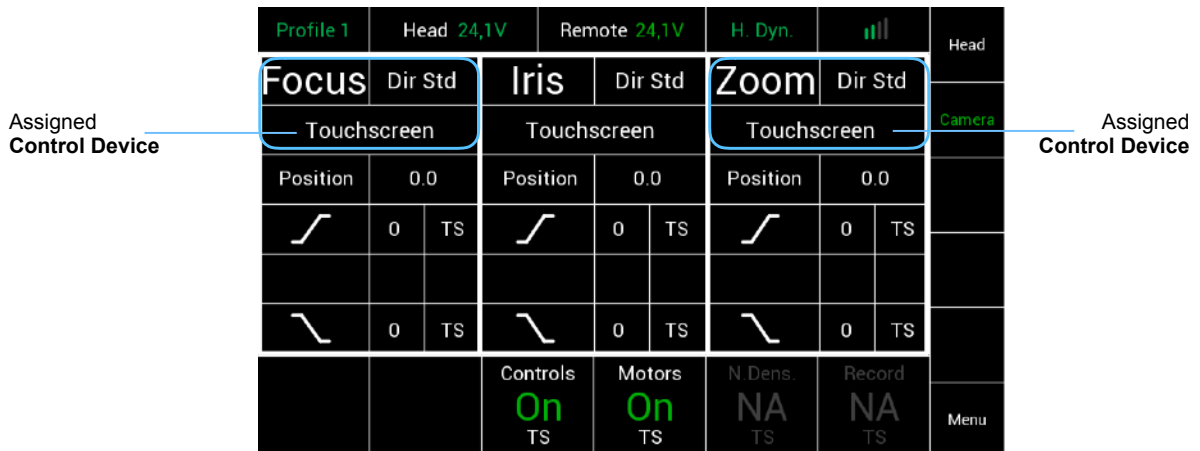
Profile 1 | Head 24,1V | Remote 24,1V | H. Dyn.

Head

Camera

Menu

Assigned
Control Device

Focus Dir Std
Touchscreen
Position 0.0
0 TS
0 TS

Iris Dir Std
Touchscreen
Position 0.0
0 TS
0 TS

Zoom Dir Std
Touchscreen
Position 0.0
0 TS
0 TS

Assigned
Control Device

Controls
On
TS

Motors
On
TS

N.Dens.
NA
TS

Record
NA
TS